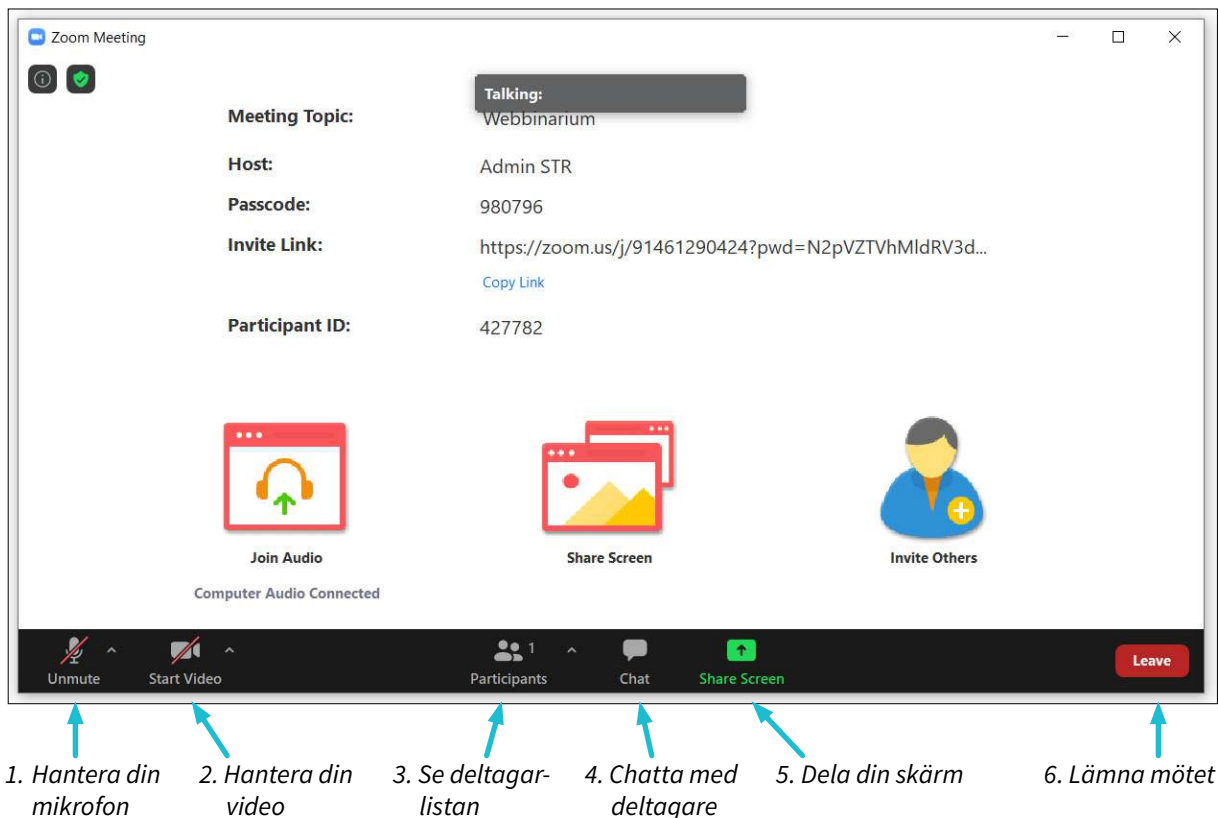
Zoom Meeting

Talking:

Meeting Topic: Webbinarium

Host: Admin STR

Passcode: 980796

Invite Link: https://zoom.us/j/91461290424?pwd=N2pVZTVhMldRV3d...

Copy Link

Participant ID: 427782

Join Audio

Computer Audio Connected

Share Screen

Invite Others

Unmute

Start Video

Participants 1

Chat

Share Screen

Leave

1. Hantera din mikrofon

2. Hantera din video

3. Se deltagarlistan

4. Chatta med deltagare

5. Dela din skärm

6. Lämna mötet